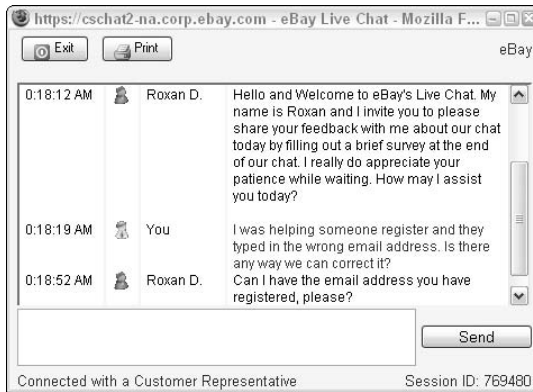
https://cschat2-na.corp.ebay.com - eBay Live Chat - Mozilla F...

Exit

Print

eBay

| 0:18:12 AM | Roxan D. | Hello and Welcome to eBay's Live Chat. My name is Roxan and I invite you to please share your feedback with me about our chat today by filling out a brief survey at the end of our chat. I really do appreciate your patience while waiting. How may I assist you today? |
|---|---|---|
| 0:18:19 AM | You | I was helping someone register and they typed in the wrong email address. Is there any way we can correct it? |
| 0:18:52 AM | Roxan D. | Can I have the email address you have registered, please? |

Send

Connected with a Customer Representative

Session ID: 769480